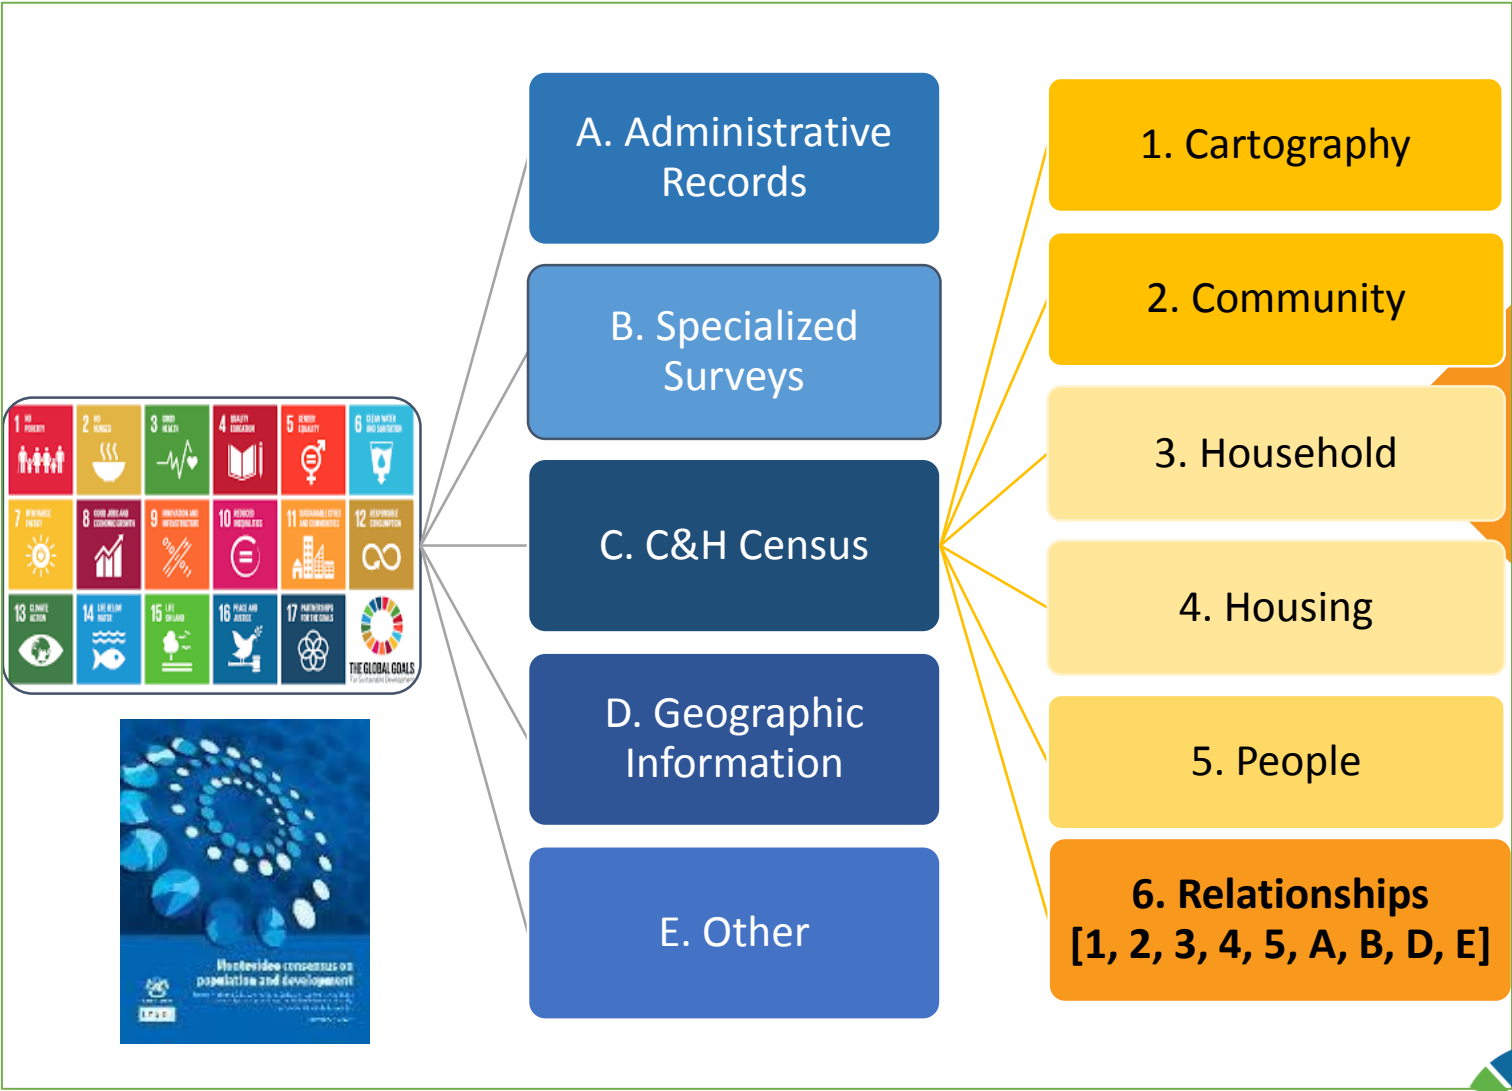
1 NO POVERTY
2 ZERO HUNGER
3 GOOD HEALTH
4 QUALITY EDUCATION
5 GENDER EQUALITY
6 CLEAN WATER AND SANITATION
7 RENEWABLE ENERGY
8 GOOD JOBS AND ECONOMIC GROWTH
9 INNOVATION AND INFRASTRUCTURE
10 REDUCED INEQUALITIES
11 SUSTAINABLE CITIES AND COMMUNITIES
12 RESPONSIBLE CONSUMPTION
13 CLIMATE ACTION
14 LIFE BELOW WATER
15 LIFE ON LAND
16 PEACE AND JUSTICE
17 PARTNERSHIPS FOR THE GOALS
THE GLOBAL GOALS For Sustainable Development

Montevideo consensus on population and development

A. Administrative Records

B. Specialized Surveys

C. C&H Census

D. Geographic Information

E. Other

1. Cartography

2. Community

3. Household

4. Housing

5. People

6. Relationships [1, 2, 3, 4, 5, A, B, D, E]